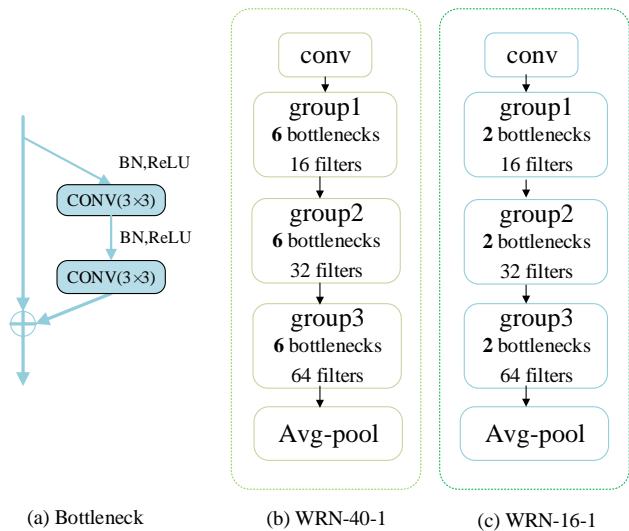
BN,ReLU
CONV(3×3)
BN,ReLU
CONV(3×3)

(a) Bottleneck

conv
group1
6 bottlenecks
16 filters
group2
6 bottlenecks
32 filters
group3
6 bottlenecks
64 filters
Avg-pool

(b) WRN-40-1

conv
group1
2 bottlenecks
16 filters
group2
2 bottlenecks
32 filters
group3
2 bottlenecks
64 filters
Avg-pool

(c) WRN-16-1